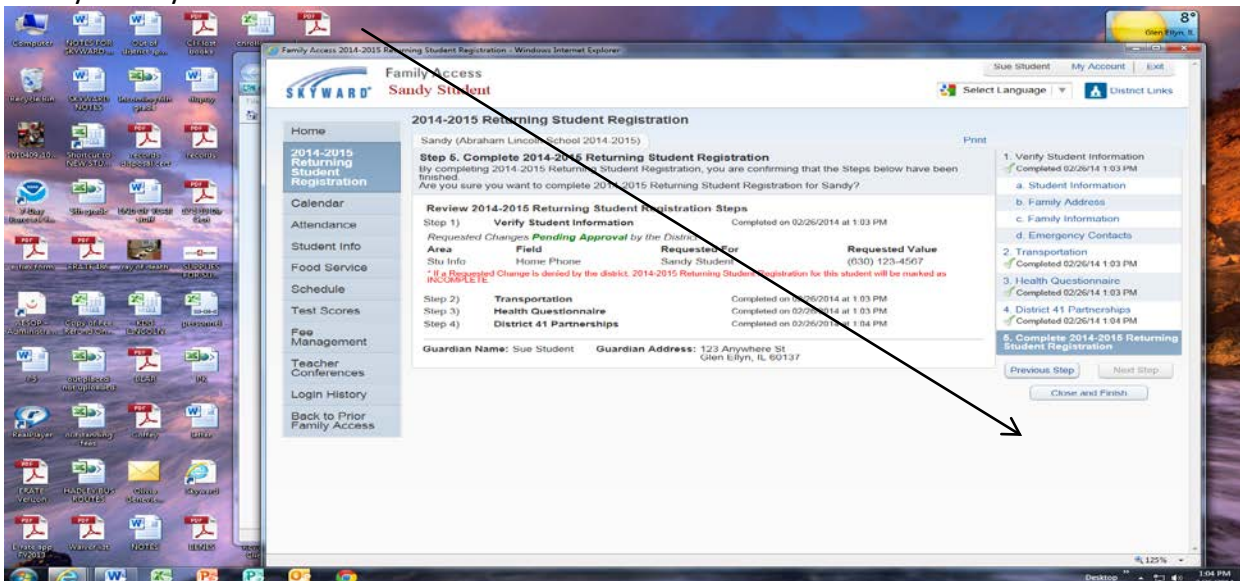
Family Access 2014-2015 Returning Student Registration - Windows Internet Explorer

SKYWARD Family Access Sandy Student

Sue Student My Account Exit

Select Language District Links

Home
2014-2015 Returning Student Registration
Calendar
Attendance
Student Info
Food Service
Schedule
Test Scores
Fee Management
Teacher Conferences
Login History
Back to Prior Family Access

2014-2015 Returning Student Registration

Sandy (Abraham Lincoln School 2014-2015) Print

Step 5. Complete 2014-2015 Returning Student Registration
By completing 2014-2015 Returning Student Registration, you are confirming that the Steps below have been finished.
Are you sure you want to complete 2014-2015 Returning Student Registration for Sandy?

Review 2014-2015 Returning Student Registration Steps

Step 1) Verify Student Information Completed on 02/26/2014 at 1:03 PM

Requested Changes Pending Approval by the District

| Area | Field | Requested For | Requested Value |
|---|---|---|---|
| Stu Info | Home Phone | Sandy Student | (630) 123-4567 |

* If a Requested Change is denied by the district, 2014-2015 Returning Student Registration for this student will be marked as INCOMPLETE

| Step 2) | Transportation | Completed on 02/26/2014 at 1:03 PM |
|---|---|---|
| Step 3) | Health Questionnaire | Completed on 02/26/2014 at 1:03 PM |
| Step 4) | District 41 Partnerships | Completed on 02/26/2014 at 1:04 PM |

Guardian Name: Sue Student Guardian Address: 123 Anywhere St Glen Ellyn, IL 60137

1. Verify Student Information
Completed 02/26/14 1:03 PM
a. Student Information
b. Family Address
c. Family Information
d. Emergency Contacts
2. Transportation
Completed 02/26/14 1:03 PM
3. Health Questionnaire
Completed 02/26/14 1:03 PM
4. District 41 Partnerships
Completed 02/26/14 1:04 PM
5. Complete 2014-2015 Returning Student Registration

Previous Step Next Step
Close and Finish

125%

8° Glen Ellyn, IL

Desktop 1:04 PM